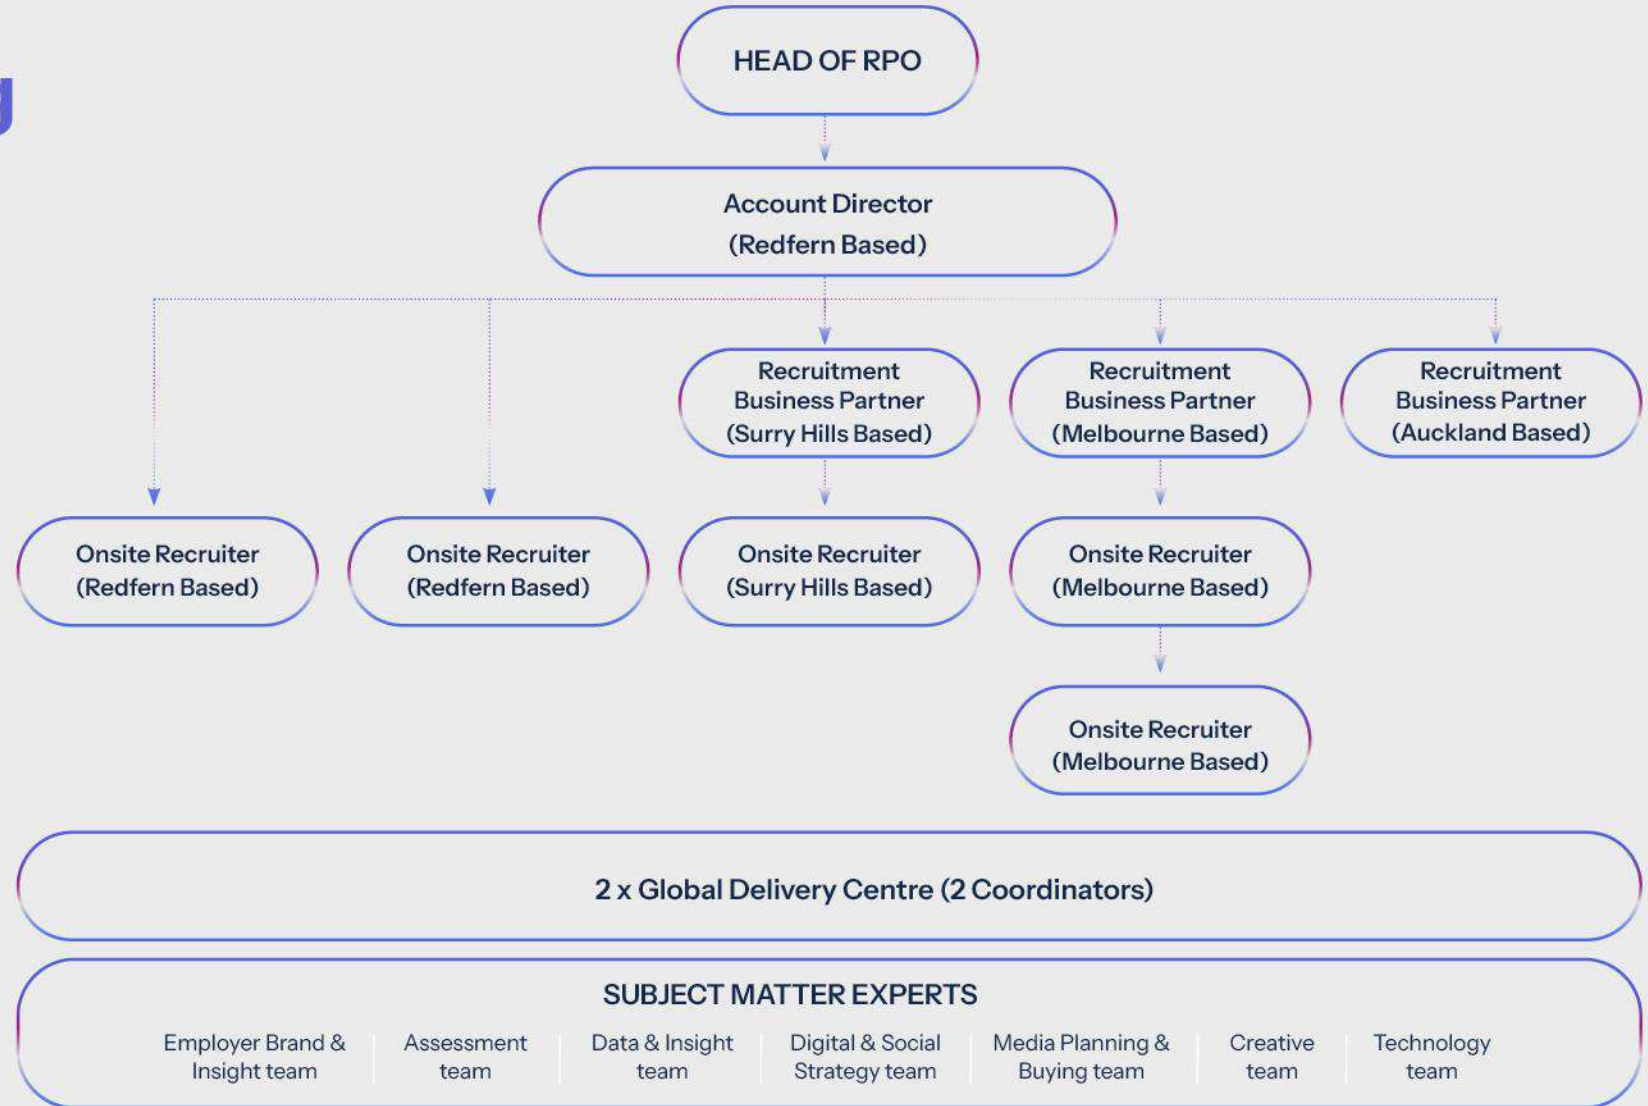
HEAD OF RPO

Account Director
(Redfern Based)

Recruitment Business Partner
(Surry Hills Based)

Recruitment Business Partner
(Melbourne Based)

Recruitment Business Partner
(Auckland Based)

Onsite Recruiter
(Redfern Based)

Onsite Recruiter
(Redfern Based)

Onsite Recruiter
(Surry Hills Based)

Onsite Recruiter
(Melbourne Based)

Onsite Recruiter
(Melbourne Based)

2 x Global Delivery Centre (2 Coordinators)

SUBJECT MATTER EXPERTS

Employer Brand & Insight team | Assessment team | Data & Insight team | Digital & Social Strategy team | Media Planning & Buying team | Creative team | Technology team